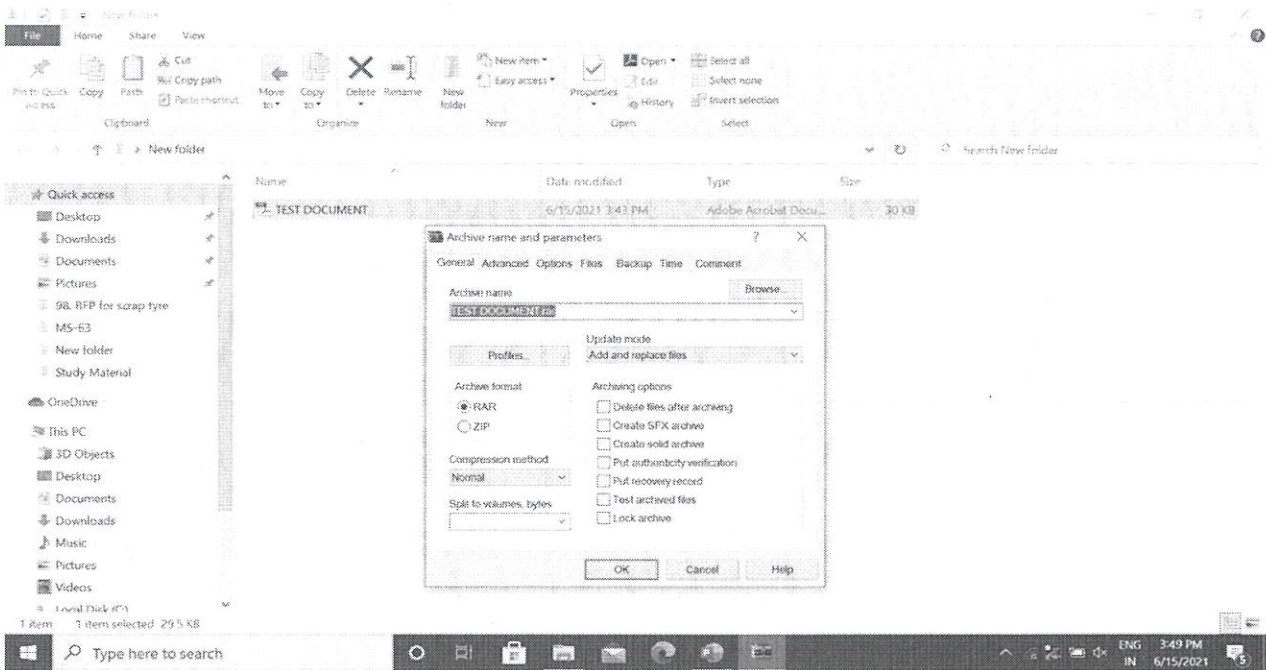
New folder

File Home Share View

Pin to Quick access Copy Paste Cut Copy path Paste shortcut
Clipboard

Move to Copy to Delete Rename New folder
Organize

New item Easy access
New

Properties Open Edit History
Open

Select all Select none Invert selection
Select

New folder

Search New folder

Quick access
Desktop
Downloads
Documents
Pictures
98. RFP for scrap tyre
MS-63
New folder
Study Material

OneDrive

This PC
3D Objects
Desktop
Documents
Downloads
Music
Pictures
Videos
Local Disk (C:)

Name Date modified Type Size
TEST DOCUMENT 6/15/2021 3:43 PM Adobe Acrobat Docu... 30 KB

Archive name and parameters ? X

General Advanced Options Files Backup Time Comment

Archive name
Browse...
TEST DOCUMENT.rar

Profiles...

Update mode
Add and replace files

Archive format
RAR
ZIP

Compression method
Normal

Split to volumes, bytes

Archiving options
Delete files after archiving
Create SFX archive
Create solid archive
Put authenticity verification
Put recovery record
Test archived files
Lock archive

OK Cancel Help

1 item 1 item selected 29.5 KB

Type here to search

ENG IN 3:49 PM 6/15/2021